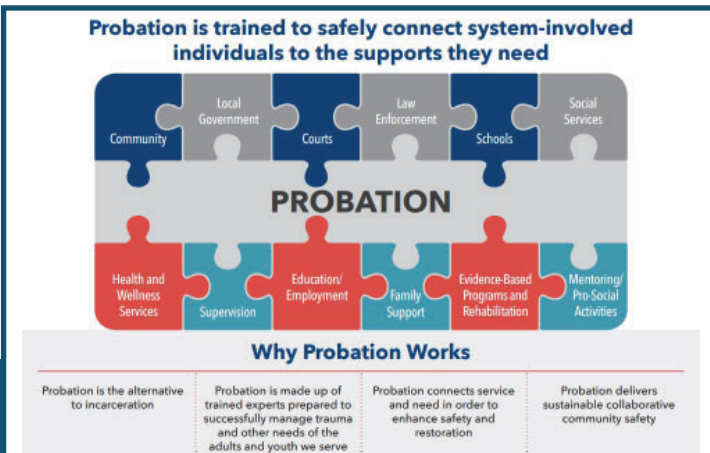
Probation is trained to safely connect system-involved individuals to the supports they need

Community

Local Government

Courts

Law Enforcement

Schools

Social Services

PROBATION

Health and Wellness Services

Supervision

Education/ Employment

Family Support

Evidence-Based Programs and Rehabilitation

Mentoring/ Pro-Social Activities

Why Probation Works

| Probation is the alternative to incarceration | Probation is made up of trained experts prepared to successfully manage trauma and other needs of the adults and youth we serve | Probation connects service and need in order to enhance safety and restoration | Probation delivers sustainable collaborative community safety |
|---|---|---|---|